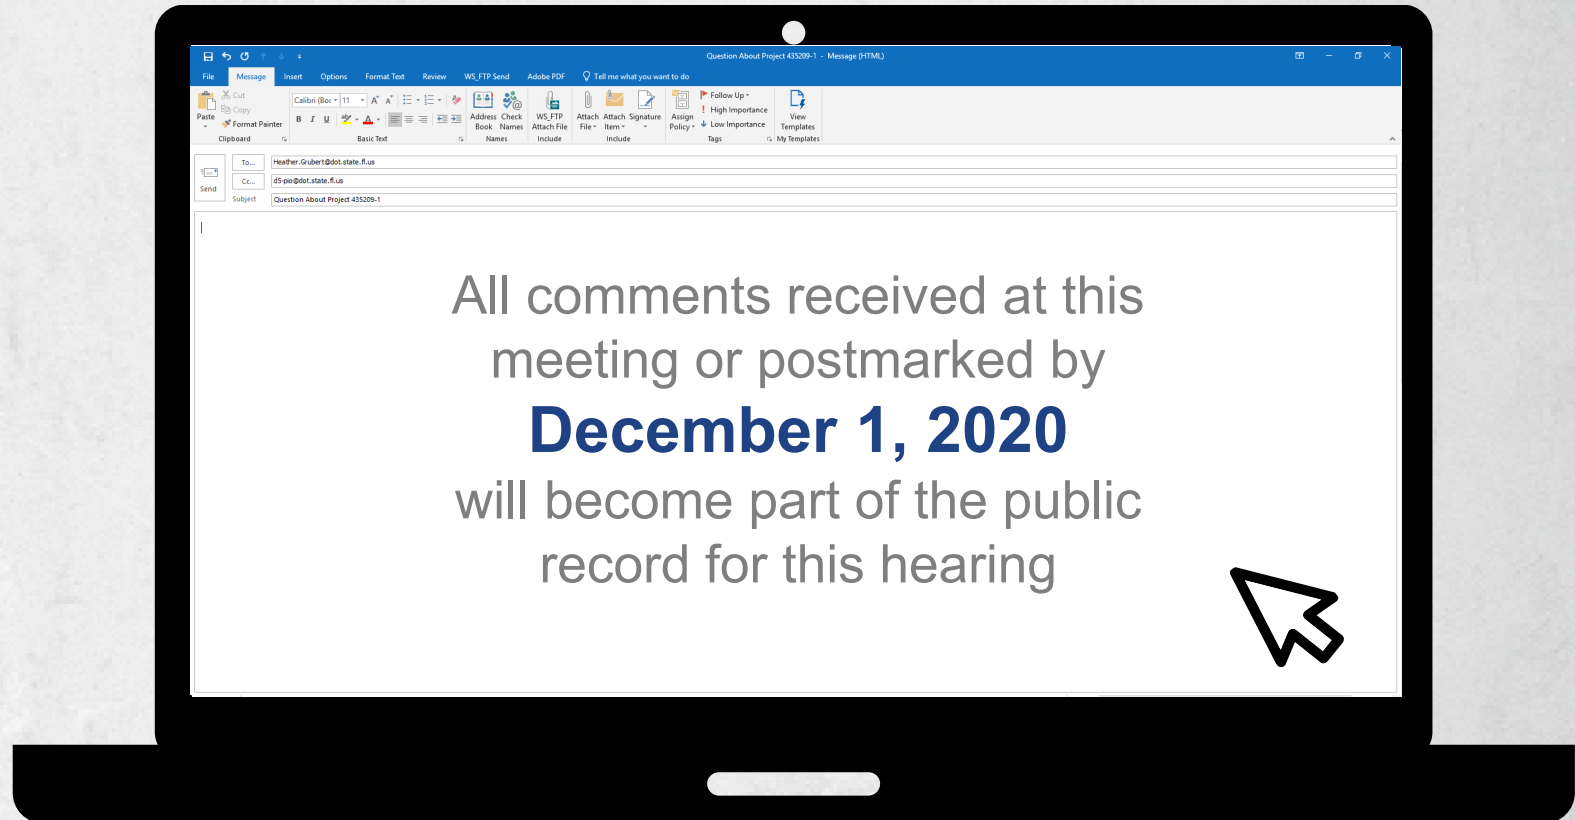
Question About Project 435209-1 - Message (HTML)

File Message Insert Options Format Text Review WS_FTP Send Adobe PDF Tell me what you want to do

Paste
Cut
Copy
Format Painter
Clipboard

Calibri (Boc 11
B I U
Basic Text

Address Book
Check Names
Names

WS_FTP Attach File
Include

Attach File
Attach Item
Signature
Include

Assign Policy

Follow Up
High Importance
Low Importance
Tags

View Templates
My Templates

Send
To... Heather.Grubert@dot.state.fl.us
Cc... d5-pio@dot.state.fl.us
Subject Question About Project 435209-1

All comments received at this meeting or postmarked by

December 1, 2020

will become part of the public record for this hearing